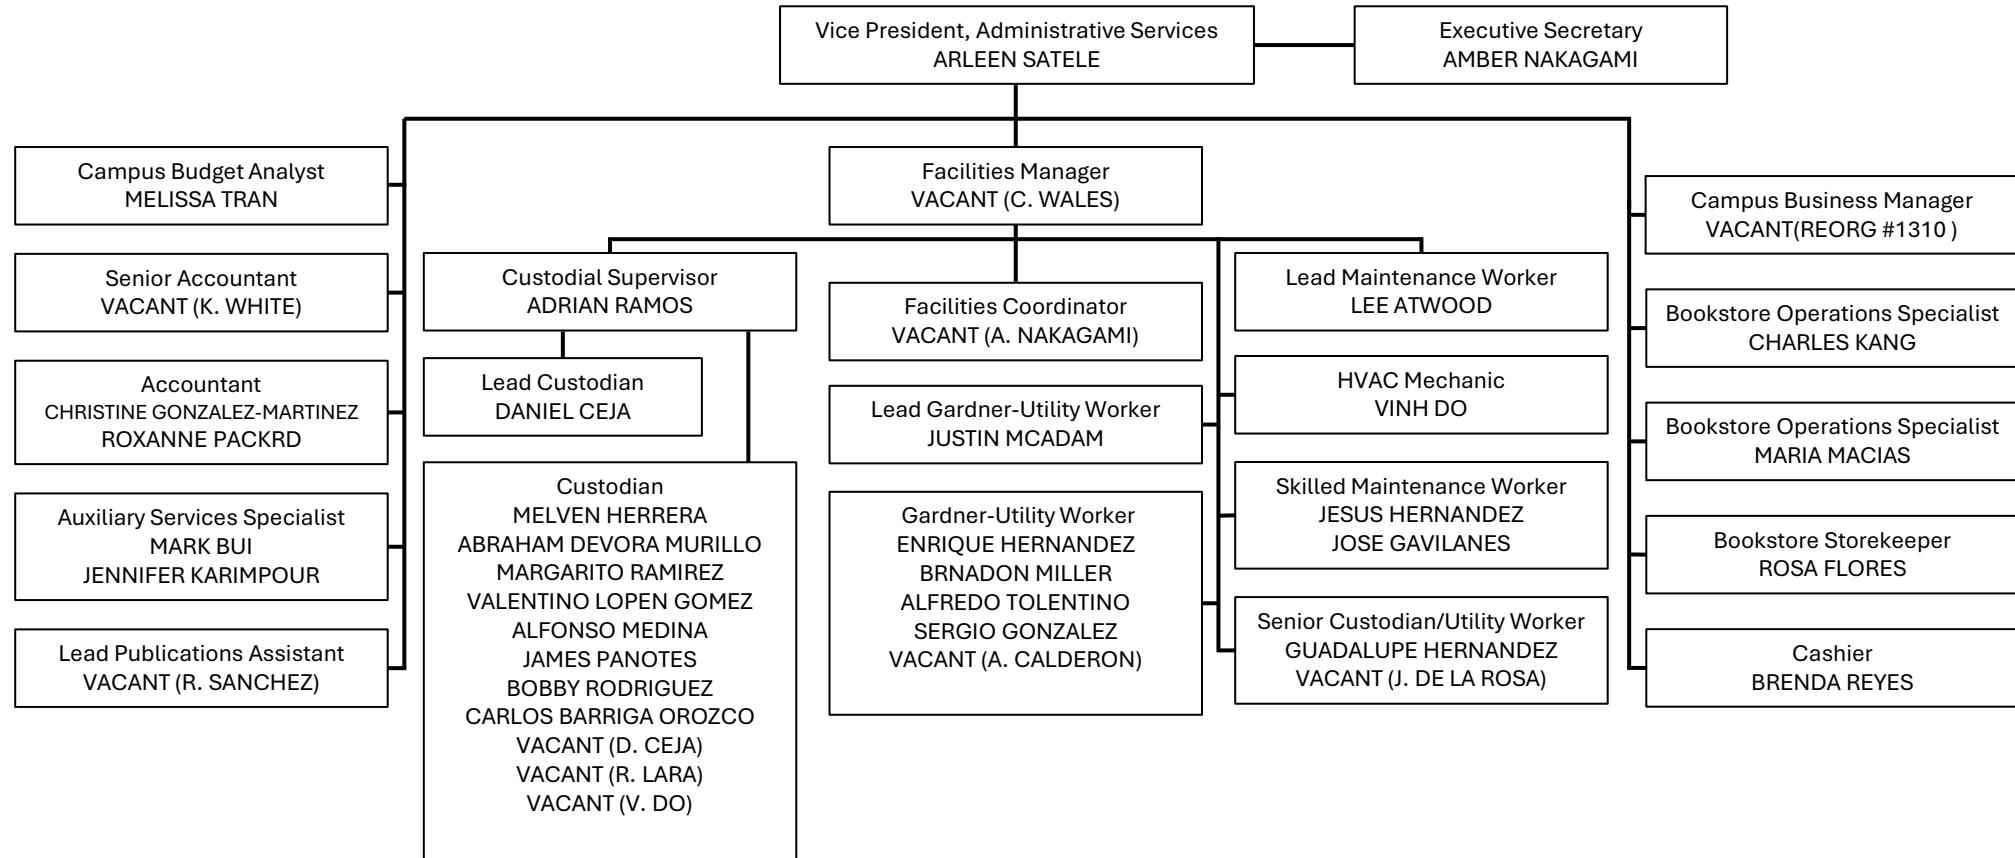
Vice President, Administrative Services
ARLEEN SATELE

Executive Secretary
AMBER NAKAGAMI

Campus Budget Analyst
MELISSA TRAN

Senior Accountant
VACANT (K. WHITE)

Accountant
CHRISTINE GONZALEZ-MARTINEZ
ROXANNE PACKRD

Auxiliary Services Specialist
MARK BUI
JENNIFER KARIMPOUR

Lead Publications Assistant
VACANT (R. SANCHEZ)

Facilities Manager
VACANT (C. WALES)

Custodial Supervisor
ADRIAN RAMOS

Lead Custodian
DANIEL CEJA

Custodian
MELVEN HERRERA
ABRAHAM DEVORA MURILLO
MARGARITO RAMIREZ
VALENTINO LOPEN GOMEZ
ALFONSO MEDINA
JAMES PANOTES
BOBBY RODRIGUEZ
CARLOS BARRIGA OROZCO
VACANT (D. CEJA)
VACANT (R. LARA)
VACANT (V. DO)

Facilities Coordinator
VACANT (A. NAKAGAMI)

Lead Gardner-Utility Worker
JUSTIN MCADAM

Gardner-Utility Worker
ENRIQUE HERNANDEZ
BRNADON MILLER
ALFREDO TOLENTINO
SERGIO GONZALEZ
VACANT (A. CALDERON)

Lead Maintenance Worker
LEE ATWOOD

HVAC Mechanic
VINH DO

Skilled Maintenance Worker
JESUS HERNANDEZ
JOSE GAVILANES

Senior Custodian/Utility Worker
GUADALUPE HERNANDEZ
VACANT (J. DE LA ROSA)

Campus Business Manager
VACANT(REORG #1310 )

Bookstore Operations Specialist
CHARLES KANG

Bookstore Operations Specialist
MARIA MACIAS

Bookstore Storekeeper
ROSA FLORES

Cashier
BRENDA REYES